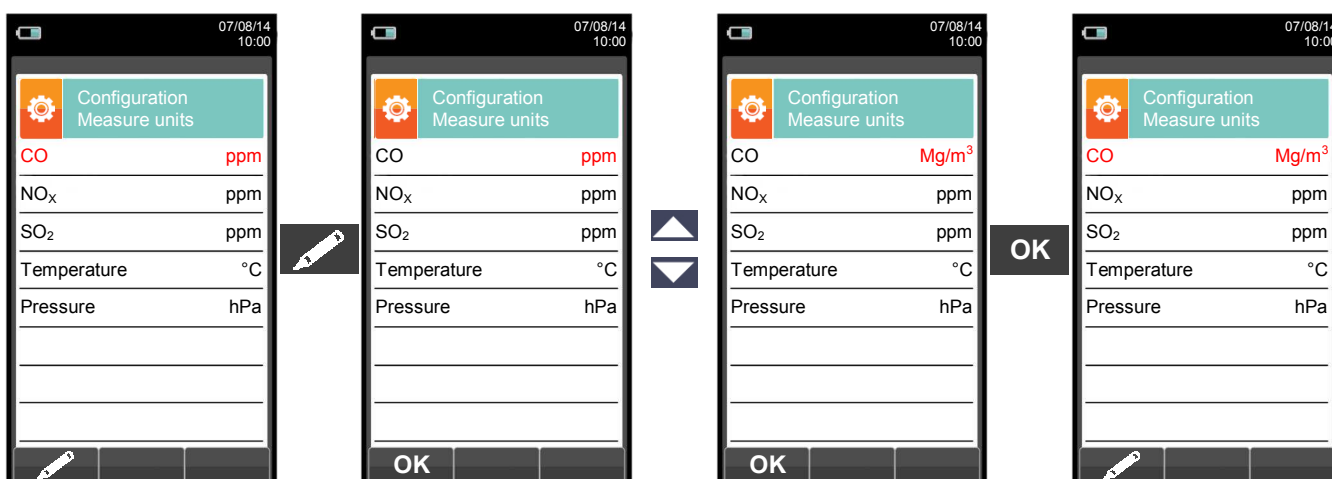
07/08/14
10:00

Configuration
Measure units

| | |
|---|---|
| CO | ppm |
| $NO_X$ | ppm |
| $SO_2$ | ppm |
| Temperature | °C |
| Pressure | hPa |

07/08/14
10:00

Configuration
Measure units

| | |
|---|---|
| CO | ppm |
| $NO_X$ | ppm |
| $SO_2$ | ppm |
| Temperature | °C |
| Pressure | hPa |

OK

07/08/14
10:00

Configuration
Measure units

| | |
|---|---|
| CO | $Mg/m^3$ |
| $NO_X$ | ppm |
| $SO_2$ | ppm |
| Temperature | °C |
| Pressure | hPa |

OK

OK

07/08/14
10:00

Configuration
Measure units

| | |
|---|---|
| CO | $Mg/m^3$ |
| $NO_X$ | ppm |
| $SO_2$ | ppm |
| Temperature | °C |
| Pressure | hPa |